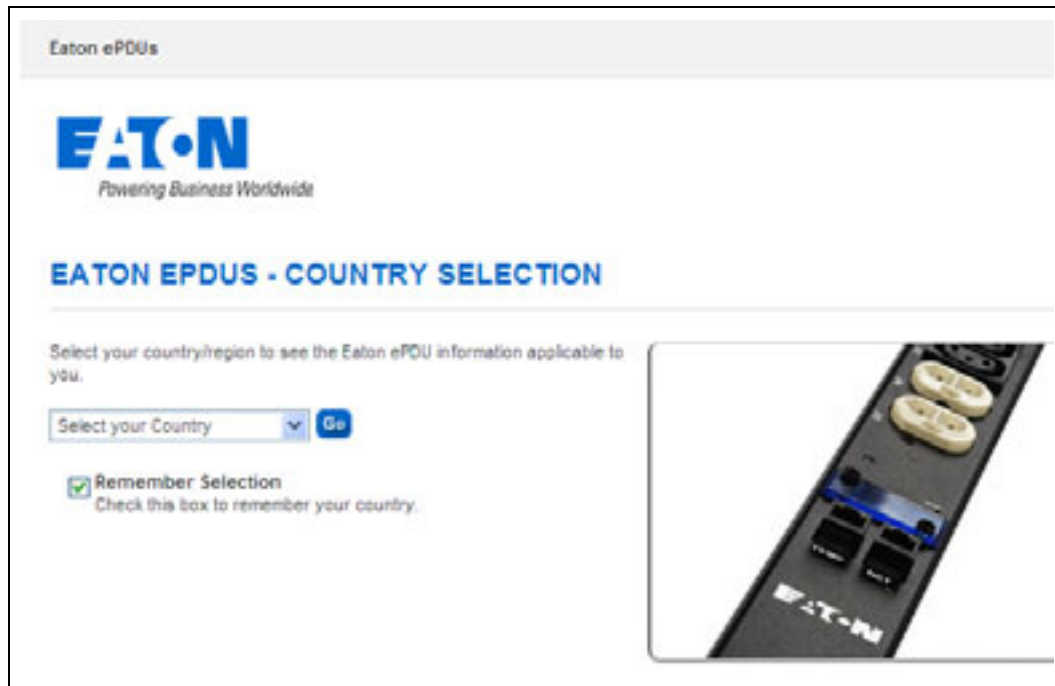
Eaton ePDUs

EATON
Powering Business Worldwide

EATON EPDUS - COUNTRY SELECTION

Select your country/region to see the Eaton ePDU information applicable to you.

Select your Country
Go

Remember Selection
Check this box to remember your country.

EATON